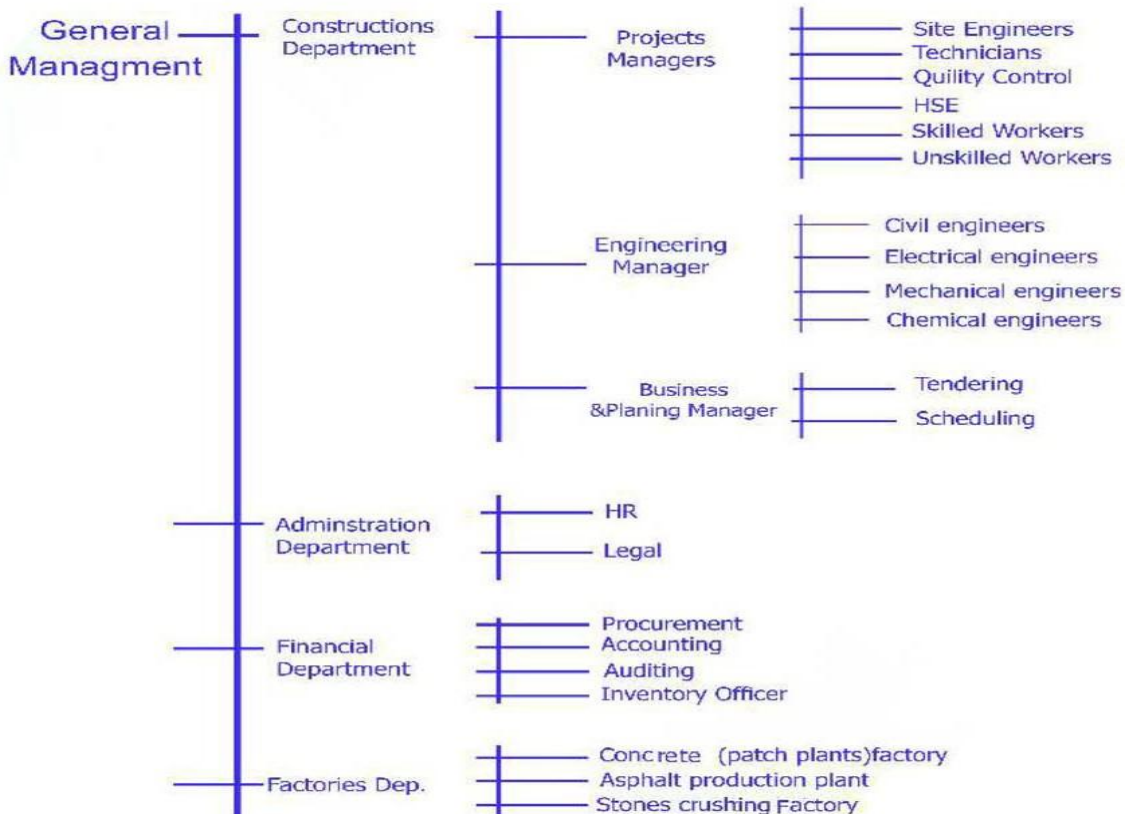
General Managment

Constructions Department

Projects Managers

Site Engineers
Technicians
Quility Control
HSE
Skilled Workers
Unskilled Workers

Engineering Manager

Civil engineers
Electrical engineers
Mechanical engineers
Chemical engineers

Business &Planing Manager

Tendering
Scheduling

Adminstration Department

HR
Legal

Financial Department

Procurement
Accounting
Auditing
Inventory Officer

Factories Dep.

Concrete (patch plants)factory
Asphalt production plant
Stones crushing Factory